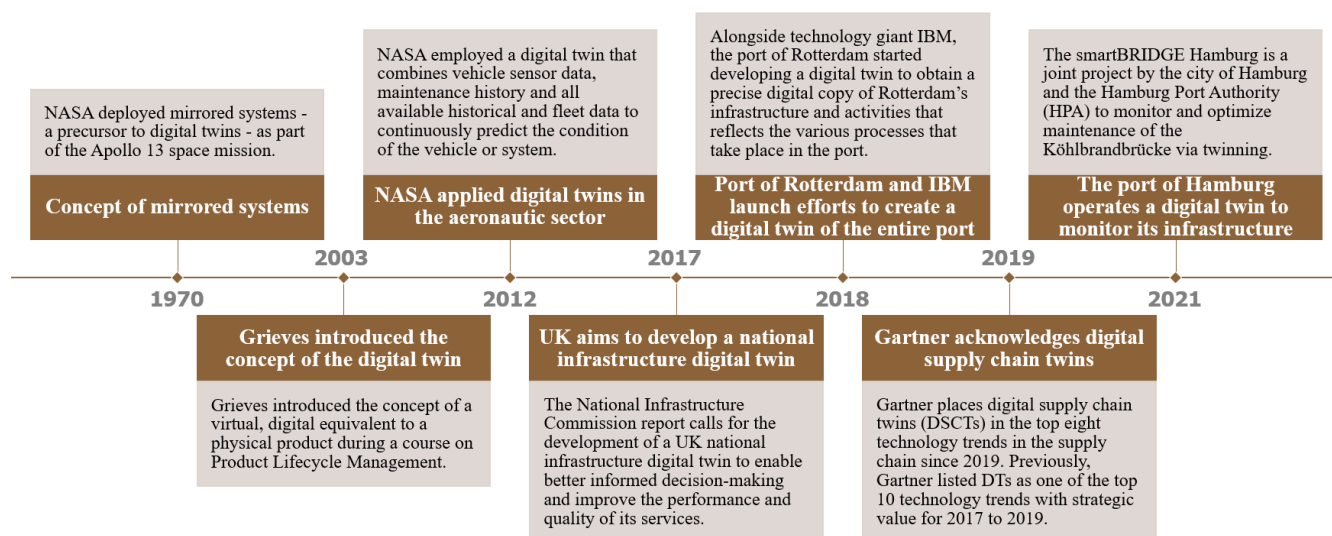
NASA deployed mirrored systems - a precursor to digital twins - as part of the Apollo 13 space mission.

Concept of mirrored systems

1970

2003

Grieves introduced the concept of the digital twin

Grieves introduced the concept of a virtual, digital equivalent to a physical product during a course on Product Lifecycle Management.

NASA employed a digital twin that combines vehicle sensor data, maintenance history and all available historical and fleet data to continuously predict the condition of the vehicle or system.

NASA applied digital twins in the aeronautic sector

2012

2017

UK aims to develop a national infrastructure digital twin

The National Infrastructure Commission report calls for the development of a UK national infrastructure digital twin to enable better informed decision-making and improve the performance and quality of its services.

Alongside technology giant IBM, the port of Rotterdam started developing a digital twin to obtain a precise digital copy of Rotterdam's infrastructure and activities that reflects the various processes that take place in the port.

Port of Rotterdam and IBM launch efforts to create a digital twin of the entire port

2018

2019

Gartner acknowledges digital supply chain twins

Gartner places digital supply chain twins (DSCTs) in the top eight technology trends in the supply chain since 2019. Previously, Gartner listed DTs as one of the top 10 technology trends with strategic value for 2017 to 2019.

The smartBRIDGE Hamburg is a joint project by the city of Hamburg and the Hamburg Port Authority (HPA) to monitor and optimize maintenance of the Köhlbrandbrücke via twinning.

The port of Hamburg operates a digital twin to monitor its infrastructure

2021